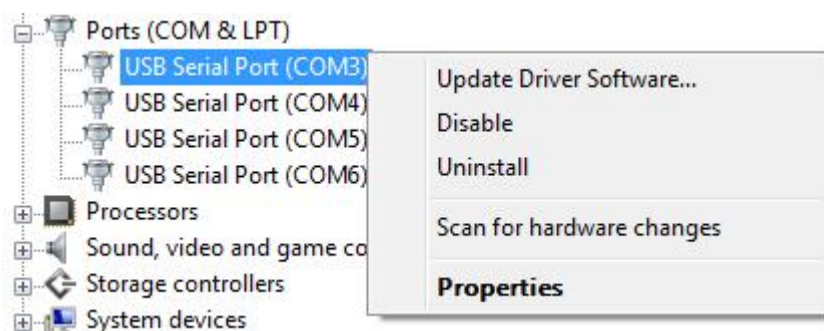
Ports (COM & LPT)
USB Serial Port (COM3)
USB Serial Port (COM4)
USB Serial Port (COM5)
USB Serial Port (COM6)
Processors
Sound, video and game co
Storage controllers
System devices

Update Driver Software...
Disable
Uninstall
Scan for hardware changes
Properties